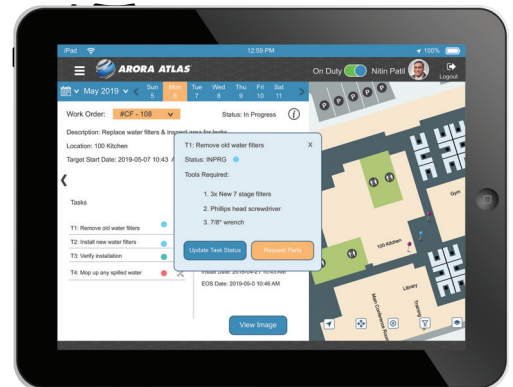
iPad

12:59 PM

100%

ARORA ATLAS

On Duty

Nitin Patil

Logout

May 2019

Sun 5

Mon 6

Tue 7

Wed 8

Thu 9

Fri 10

Sat 11

Work Order: #CF - 108

Status: In Progress

Description: Replace water filters & inspect area for leaks

Location: 100 Kitchen

Target Start Date: 2019-05-07 10:43 A

Tasks

T1: Remove old water filters

T2: Install new water filters

T3: Verify installation

T4: Mop up any spilled water

T1: Remove old water filters

X

Status: INPRG

Tools Required:

1. 3x New 7 stage filters

2. Phillips head screwdriver

3. 7/8" wrench

Update Task Status

Request Parts

Install Date: 2019-04-27 10:43 AM

EOS Date: 2019-05-0 10:46 AM

View Image

P

P

P

P

P

Gym

100 Kitchen

Library

Training

Main Conference Room